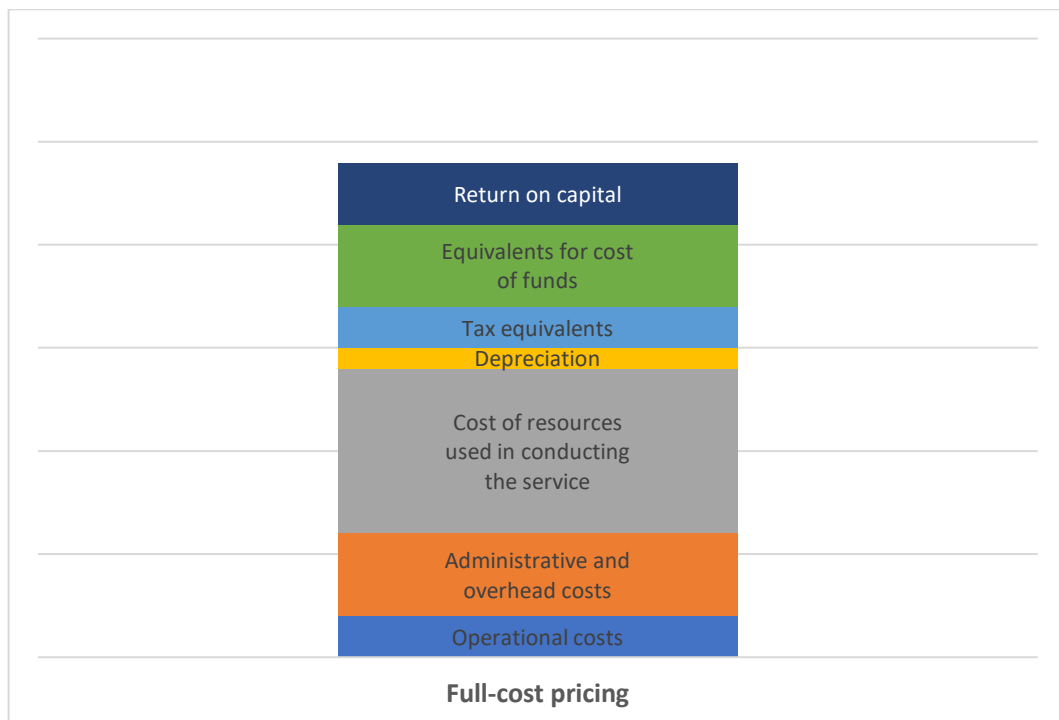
Return on capital

Equivalents for cost of funds

Tax equivalents

Depreciation

Cost of resources used in conducting the service

Administrative and overhead costs

Operational costs

Full-cost pricing